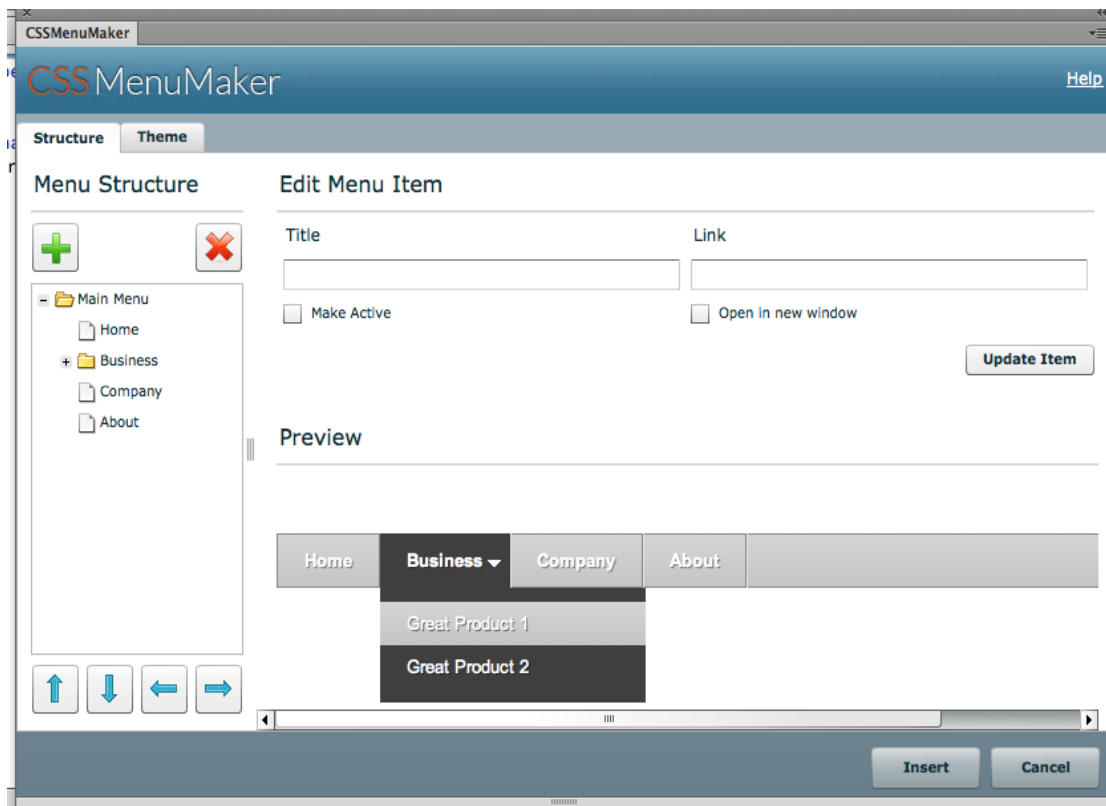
CSSMenuMaker

CSS MenuMaker

Help

Structure
Theme

Menu Structure

Main Menu
Home
Business
Company
About

Edit Menu Item

Title

Link

Make Active

Open in new window

Update Item

Preview

Home
Business
Company
About

Great Product 1
Great Product 2

Insert
Cancel